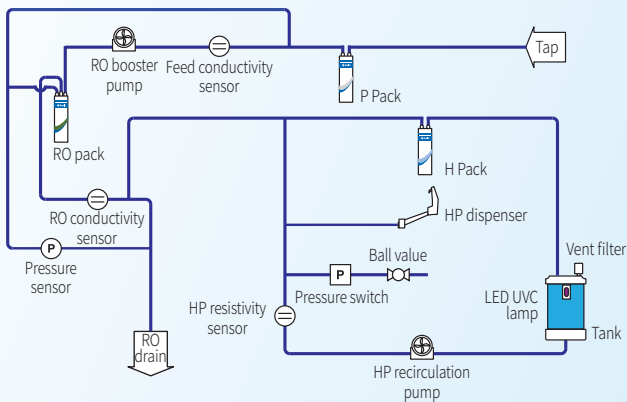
Tap

RO booster pump

Feed conductivity sensor

P Pack

RO pack

H Pack

RO conductivity sensor

HP dispenser

P

Pressure sensor

Ball value

Vent filter

P

Pressure switch

HP resistivity sensor

LED UVC lamp

Tank

RO drain

HP recirculation pump